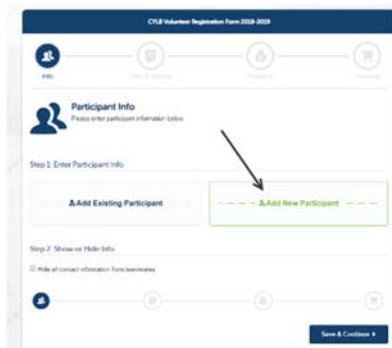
CYLB Volunteer Registration Form 2018-2019

Info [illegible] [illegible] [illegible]

Participant Info
Please enter participant information below.

Step 1: Enter Participant Info

Add Existing Participant

Add New Participant

Step 2: Show or Hide Info

Hide all contact information from teammates

Save & Continue